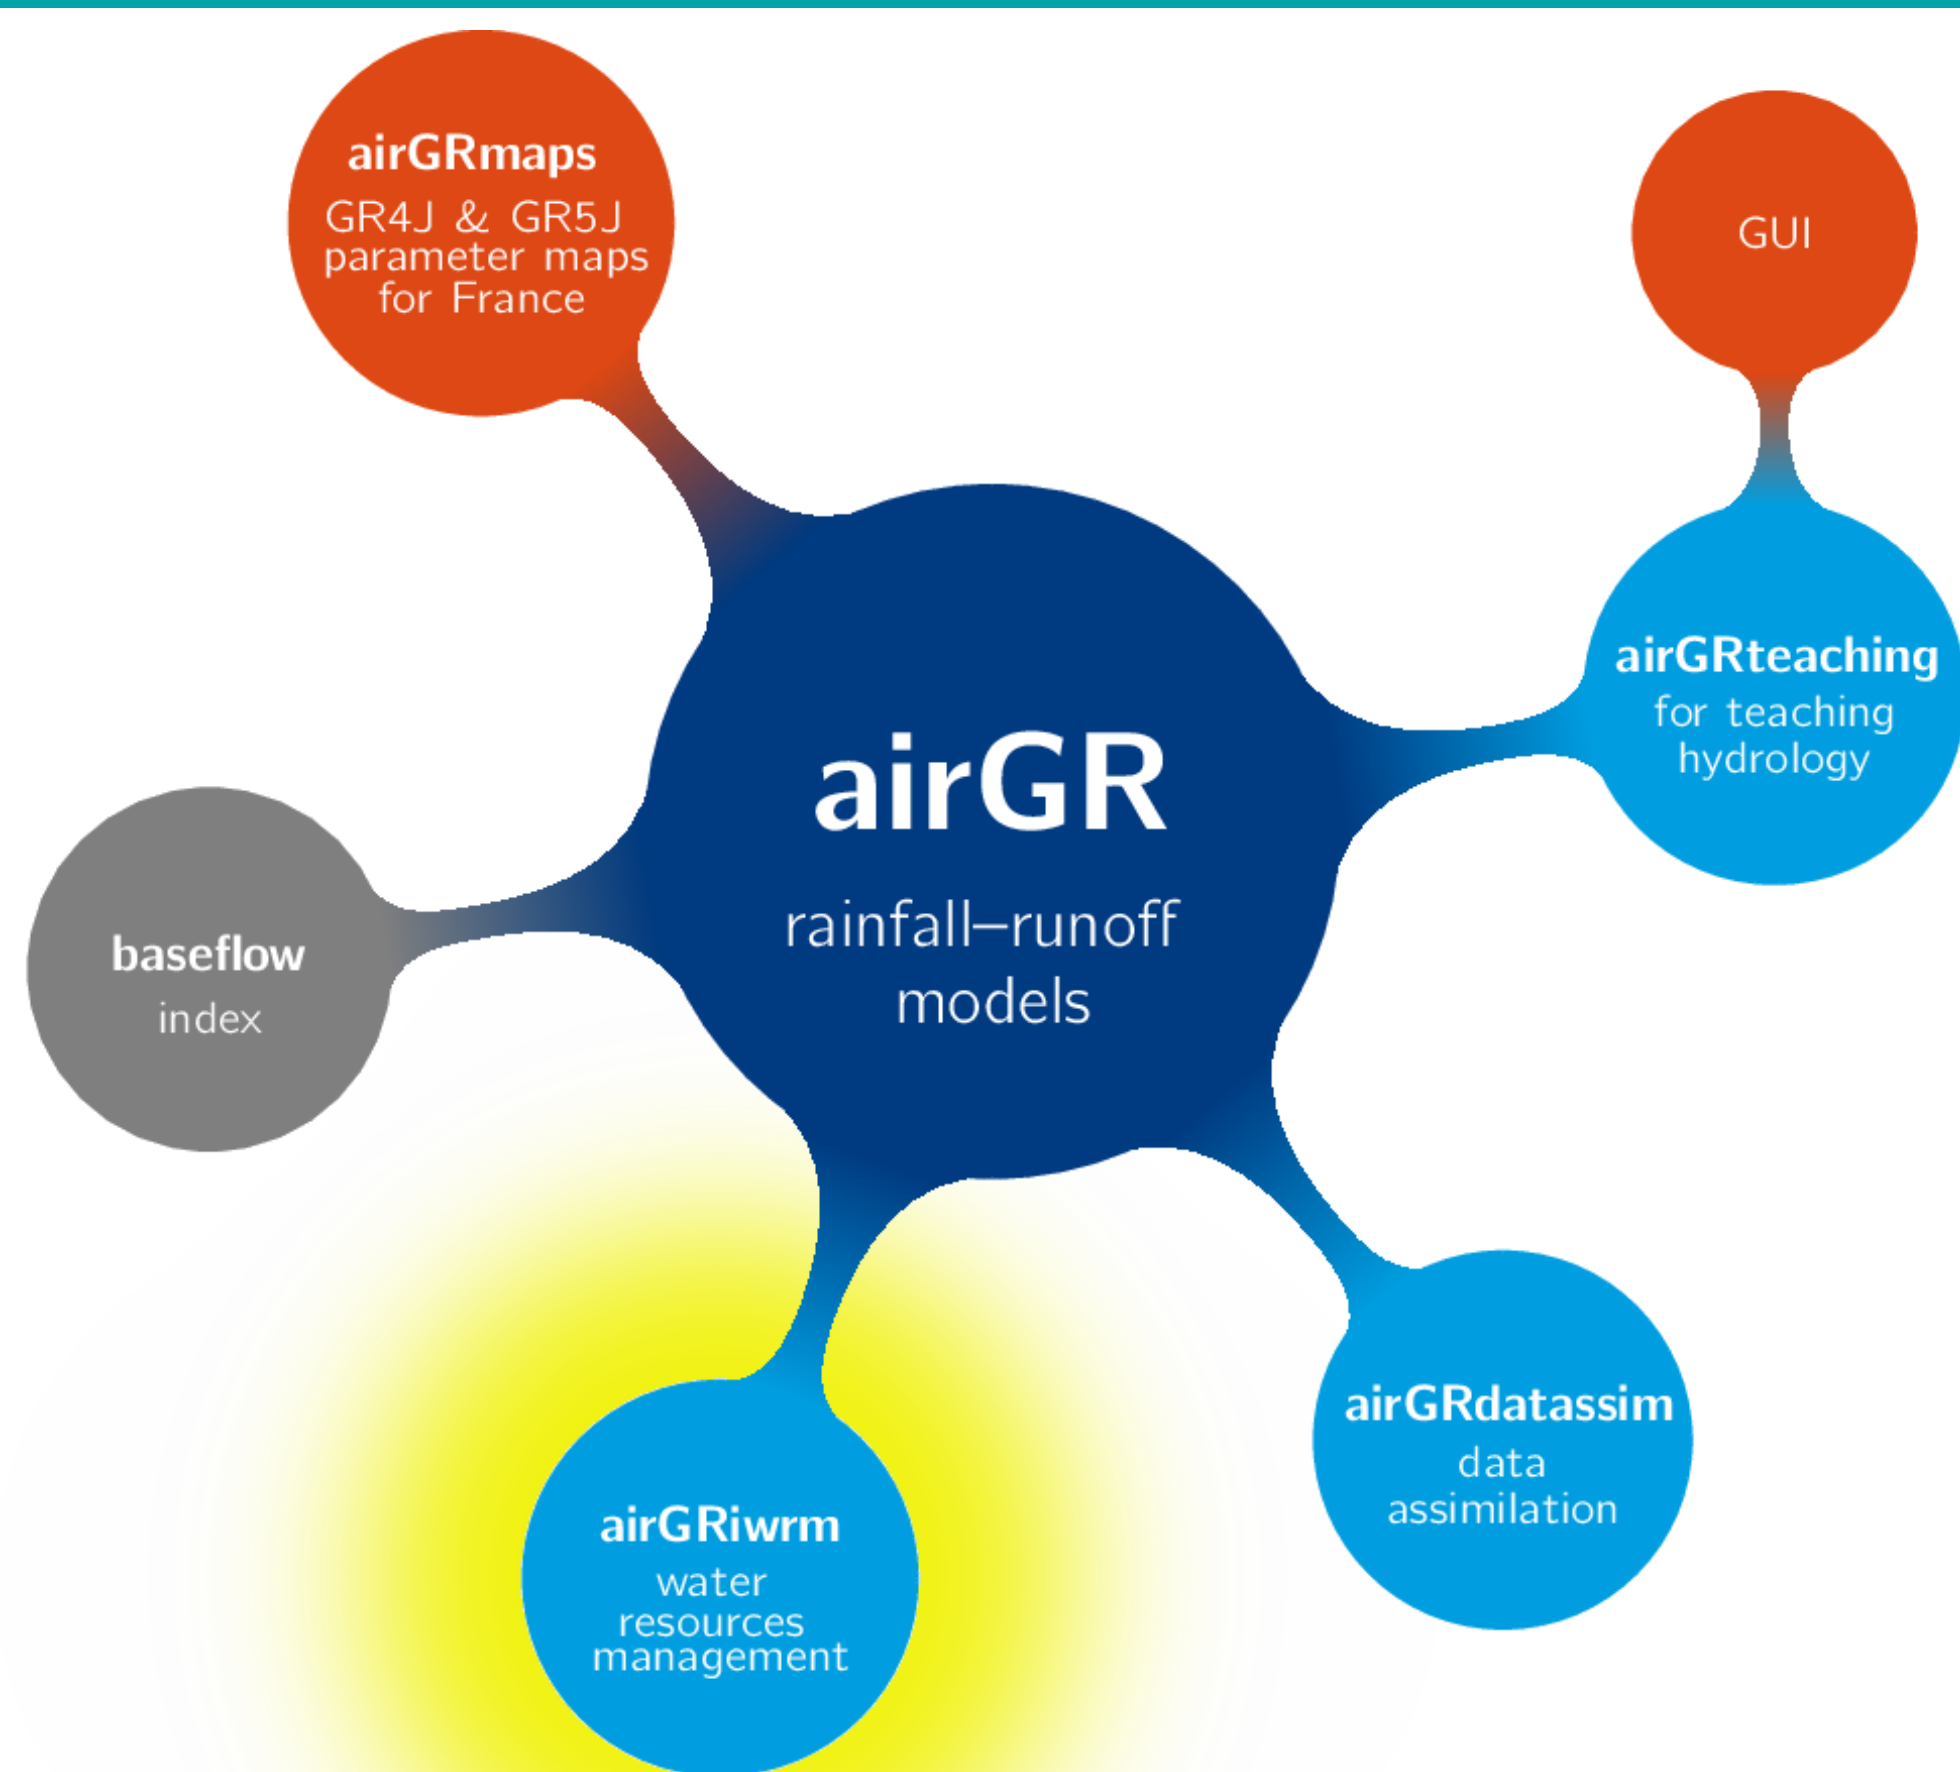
airGRmaps
GR4J & GR5J parameter maps for France

GUI

airGR
rainfall–runoff models

airGRteaching
for teaching hydrology

baseflow
index

airGRiwrm
water resources management

airGRdatassim
data assimilation